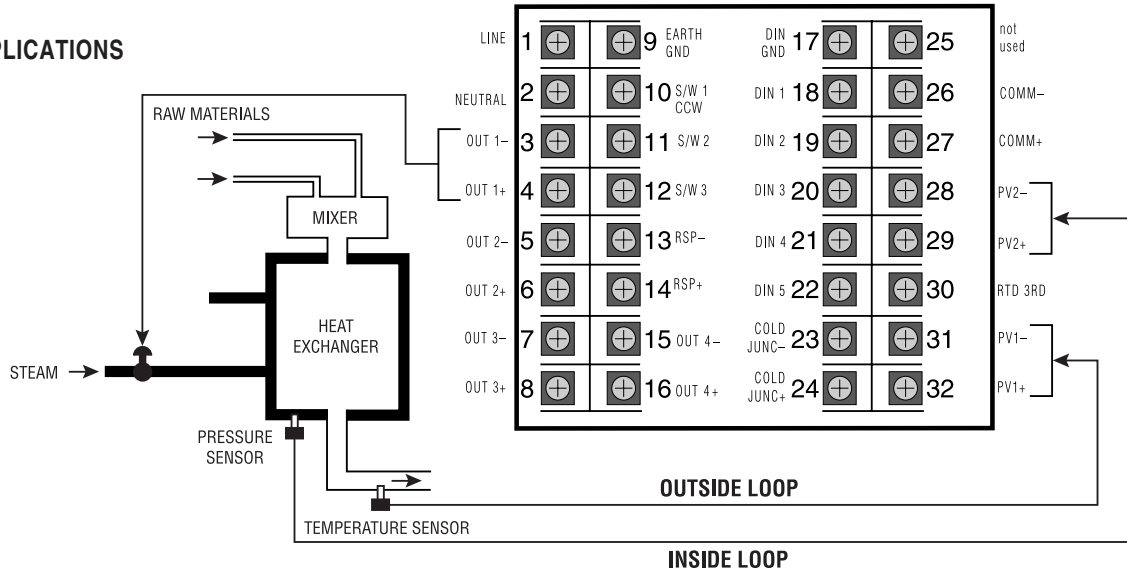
PLICATIONS

RAW MATERIALS

MIXER

HEAT EXCHANGER

STEAM

PRESSURE SENSOR

TEMPERATURE SENSOR

OUTSIDE LOOP

INSIDE LOOP

| | | | | | | | | |
|---|---|---|---|---|---|---|---|---|
| LINE | 1 | 9 | EARTH GND | DIN GND | 17 | 25 | not used |
| NEUTRAL | 2 | 10 | S/W 1 CCW | DIN 1 | 18 | 26 | COMM– |
| OUT 1– | 3 | 11 | S/W 2 | DIN 2 | 19 | 27 | COMM+ |
| OUT 1+ | 4 | 12 | S/W 3 | DIN 3 | 20 | 28 | PV2– |
| OUT 2– | 5 | 13 | RSP– | DIN 4 | 21 | 29 | PV2+ |
| OUT 2+ | 6 | 14 | RSP+ | DIN 5 | 22 | 30 | RTD 3RD |
| OUT 3– | 7 | 15 | OUT 4– | COLD JUNC– | 23 | 31 | PV1– |
| OUT 3+ | 8 | 16 | OUT 4+ | COLD JUNC+ | 24 | 32 | PV1+ |